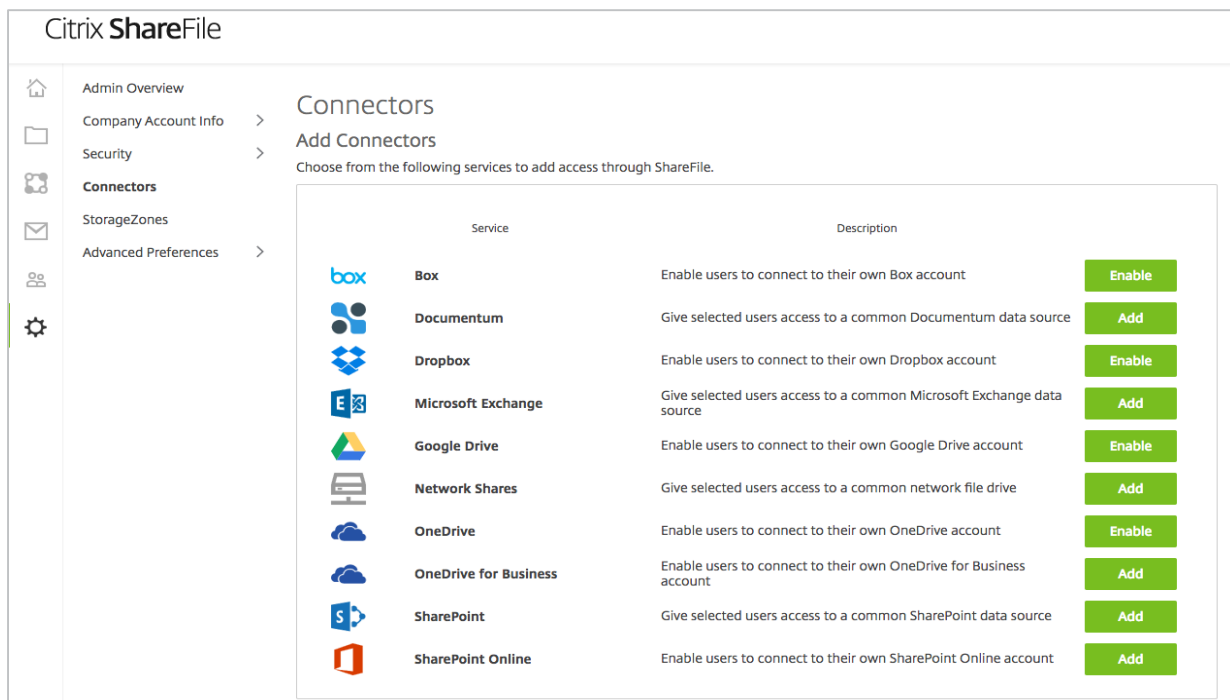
Citrix ShareFile

Admin Overview
Company Account Info
Security
Connectors
StorageZones
Advanced Preferences

Connectors

Add Connectors

Choose from the following services to add access through ShareFile.

| | Service | Description | |
|---|---|---|---|
| box | Box | Enable users to connect to their own Box account | Enable |
| | Documentum | Give selected users access to a common Documentum data source | Add |
| | Dropbox | Enable users to connect to their own Dropbox account | Enable |
| | Microsoft Exchange | Give selected users access to a common Microsoft Exchange data source | Add |
| | Google Drive | Enable users to connect to their own Google Drive account | Enable |
| | Network Shares | Give selected users access to a common network file drive | Add |
| | OneDrive | Enable users to connect to their own OneDrive account | Enable |
| | OneDrive for Business | Enable users to connect to their own OneDrive for Business account | Add |
| | SharePoint | Give selected users access to a common SharePoint data source | Add |
| | SharePoint Online | Enable users to connect to their own SharePoint Online account | Add |